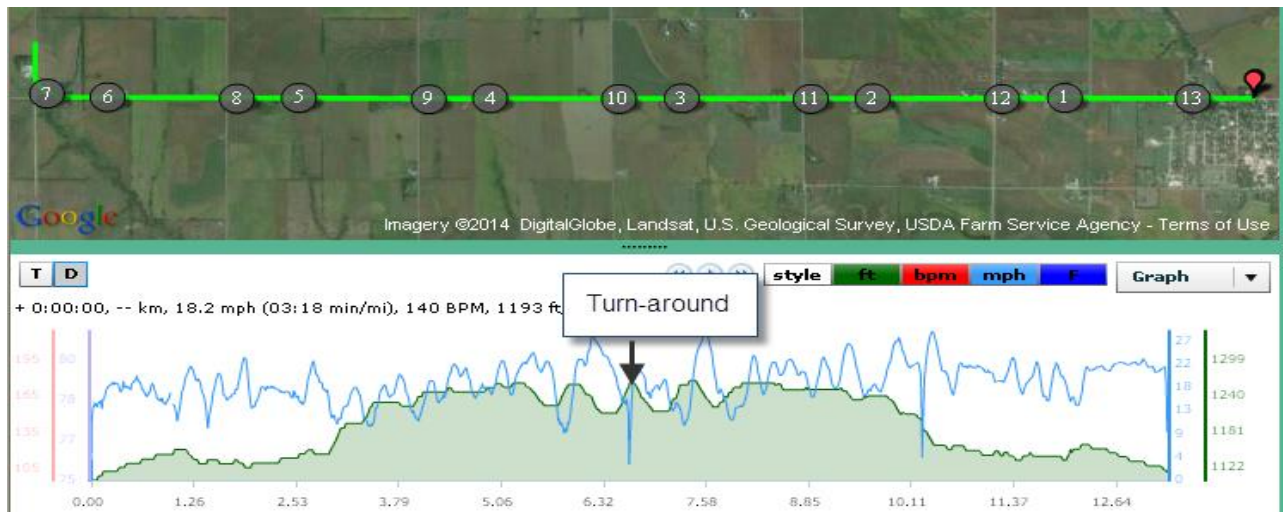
7 6 8 5 9 4 10 3 11 2 12 1 13

Google

Imagery ©2014 DigitalGlobe, Landsat, U.S. Geological Survey, USDA Farm Service Agency - Terms of Use

T D

style ft bpm mph F

Graph

+ 0:00:00, -- km, 18.2 mph (03:18 min/mi), 140 BPM, 1193 ft

Turn-around

155 165 135 105

80 78 77 75

27 22 18 13 9 4 0

1299 1240 1181 1122

0.00 1.26 2.53 3.79 5.06 6.32 7.58 8.85 10.11 11.37 12.64